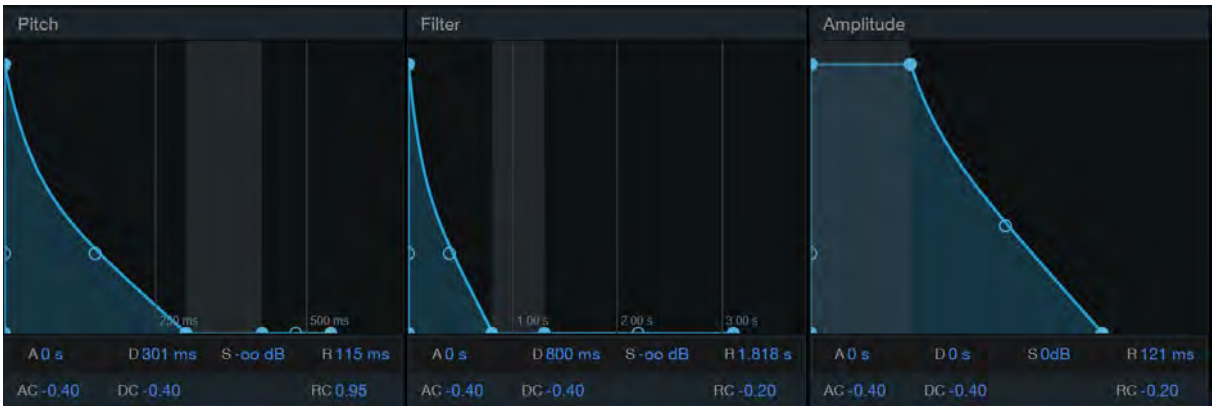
Pitch

250 ms 500 ms

A 0 s D 301 ms S -oo dB R 115 ms

AC -0.40 DC -0.40 RC 0.95

Filter

1.00 s 2.00 s 3.00 s

A 0 s D 800 ms S -oo dB R 1.818 s

AC -0.40 DC -0.40 RC -0.20

Amplitude

A 0 s D 0 s S 0dB R 121 ms

AC -0.40 DC -0.40 RC -0.20